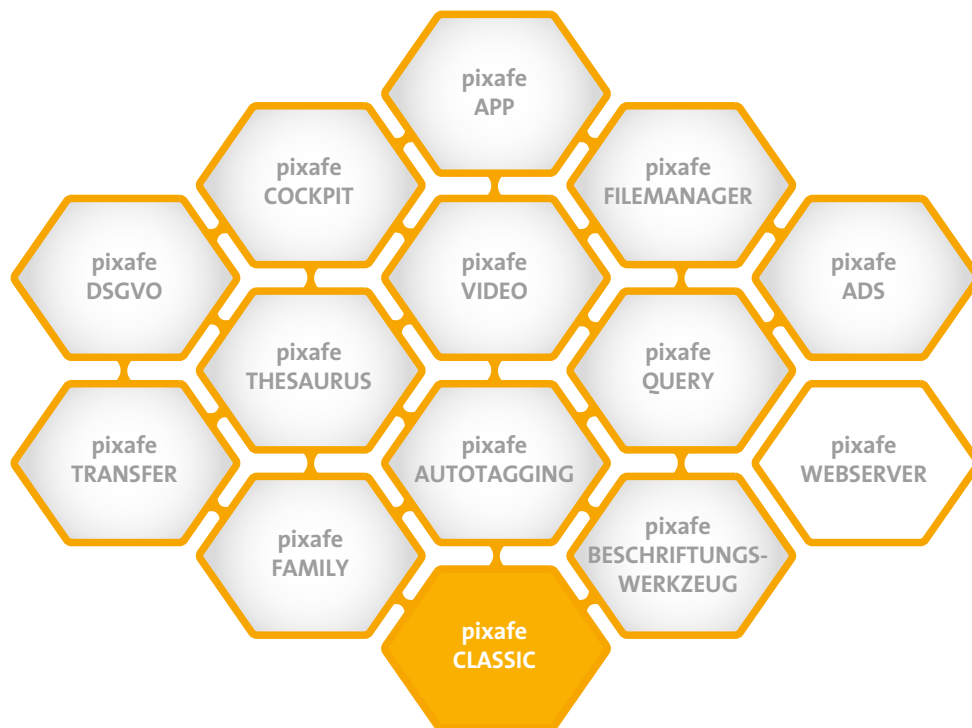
pixafe
APP

pixafe
COCKPIT

pixafe
FILEMANAGER

pixafe
DSGVO

pixafe
VIDEO

pixafe
ADS

pixafe
THESAURUS

pixafe
QUERY

pixafe
TRANSFER

pixafe
AUTOTAGGING

pixafe
WEBSERVER

pixafe
FAMILY

pixafe
BESCHRIFTUNGS-
WERKZEUG

pixafe
CLASSIC